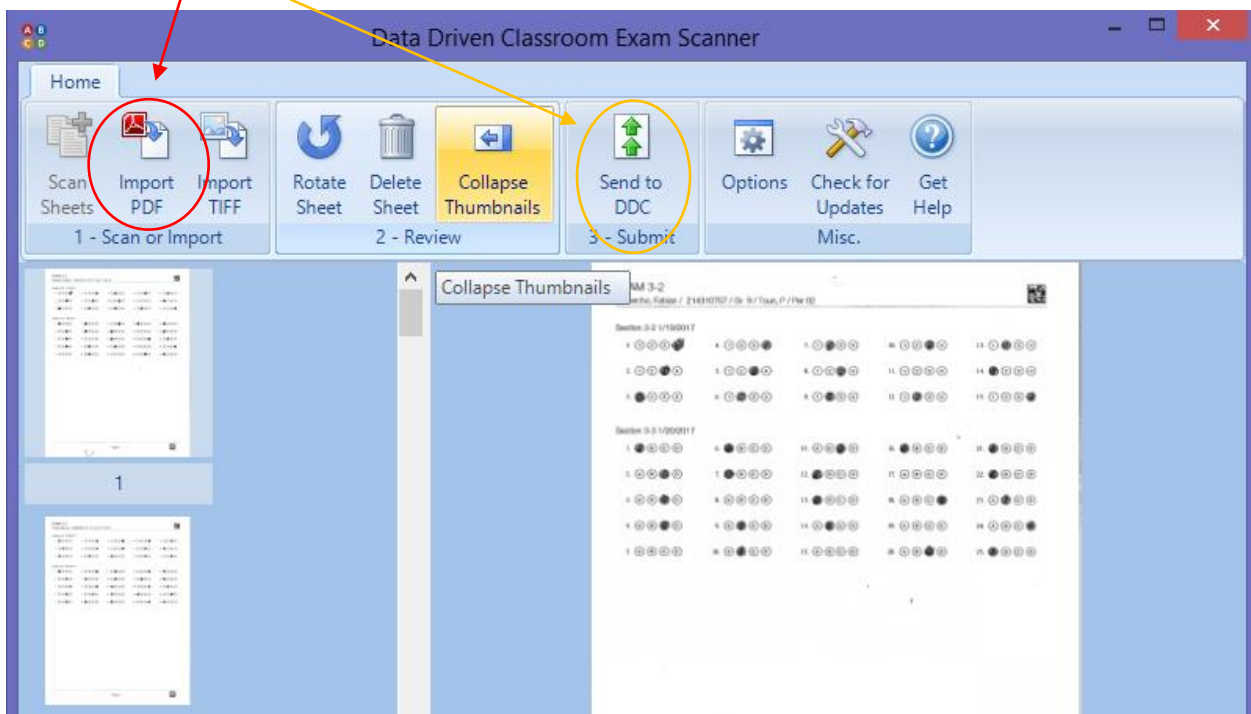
Data Driven Classroom Exam Scanner

Home

Scan Sheets
Import PDF
Import TIFF
1 - Scan or Import

Rotate Sheet
Delete Sheet
Collapse Thumbnails
2 - Review

Send to DDC
3 - Submit

Options
Check for Updates
Get Help
Misc.

1

Collapse Thumbnails

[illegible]AM 3-2
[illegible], Fabian / 214310757 / Gr. 9 / Toue, P / Per 02

Section 3-2 1/19/2017

Section 3-3 1/20/2017